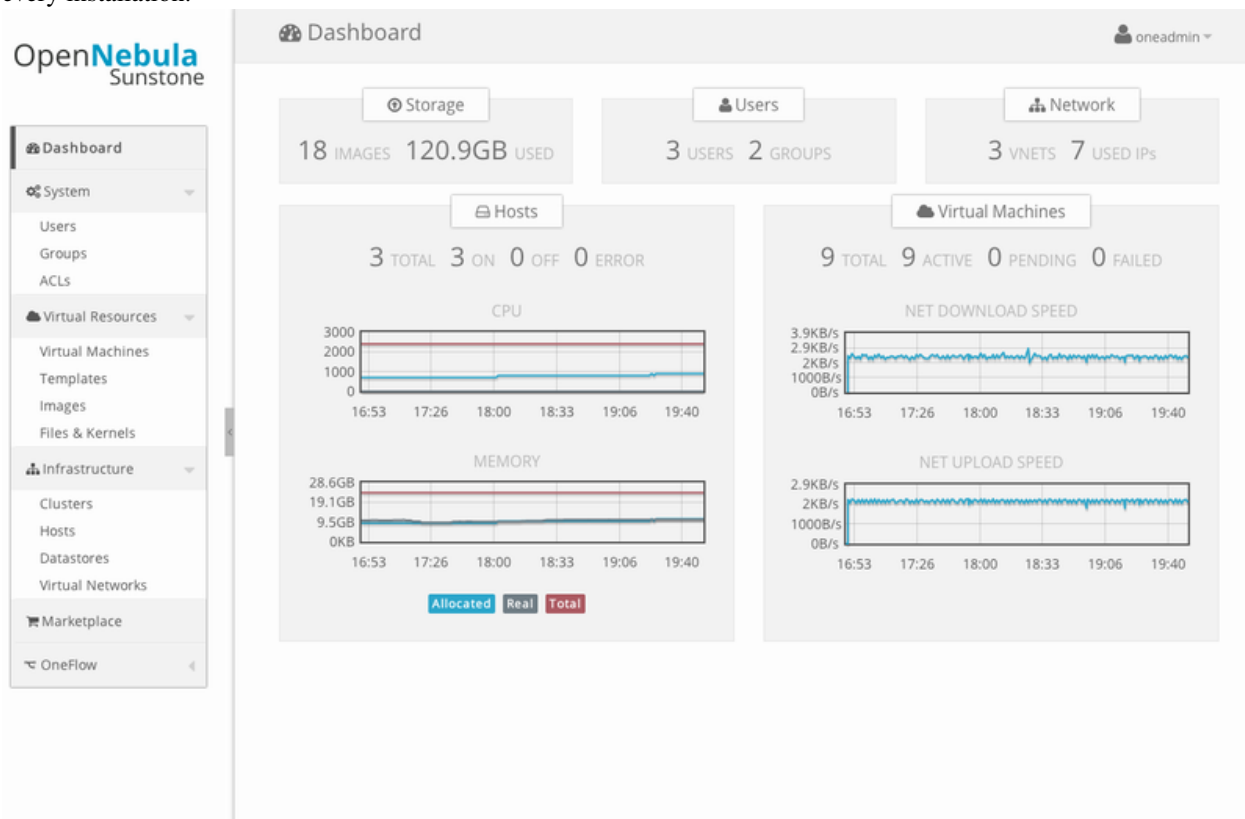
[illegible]

OpenNebula Sunstone

Dashboard
System
Users
Groups
ACLs
Virtual Resources
Virtual Machines
Templates
Images
Files & Kernels
Infrastructure
Clusters
Hosts
Datastores
Virtual Networks
Marketplace
OneFlow

Dashboard

oneadmin

Storage
18 IMAGES 120.9GB USED

Users
3 USERS 2 GROUPS

Network
3 VNETS 7 USED IPs

Hosts
3 TOTAL 3 ON 0 OFF 0 ERROR

CPU
3000
2000
1000
0
16:53 17:26 18:00 18:33 19:06 19:40

MEMORY
28.6GB
19.1GB
9.5GB
0KB
16:53 17:26 18:00 18:33 19:06 19:40

Allocated Real Total

Virtual Machines
9 TOTAL 9 ACTIVE 0 PENDING 0 FAILED

NET DOWNLOAD SPEED
3.9KB/s
2.9KB/s
2KB/s
1000B/s
0B/s
16:53 17:26 18:00 18:33 19:06 19:40

NET UPLOAD SPEED
2.9KB/s
2KB/s
1000B/s
0B/s
16:53 17:26 18:00 18:33 19:06 19:40